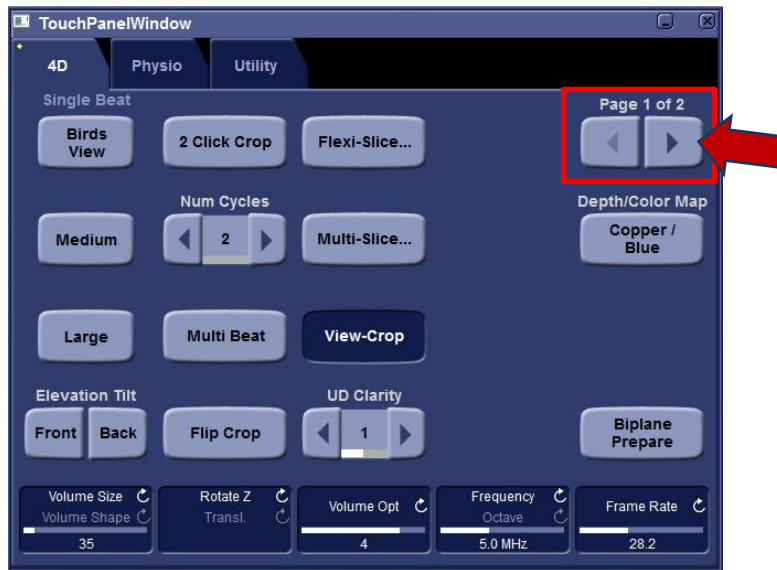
TouchPanelWindow

4D

Physio

Utility

Single Beat

Birds View

2 Click Crop

Flexi-Slice...

Page 1 of 2

Num Cycles

Medium

2

Multi-Slice...

Depth/Color Map

Copper / Blue

Large

Multi Beat

View-Crop

Elevation Tilt

Front

Back

Flip Crop

UD Clarity

1

Biplane Prepare

Volume Size

Volume Shape

35

Rotate Z

Transl.

Volume Opt

4

Frequency

Octave

5.0 MHz

Frame Rate

28.2